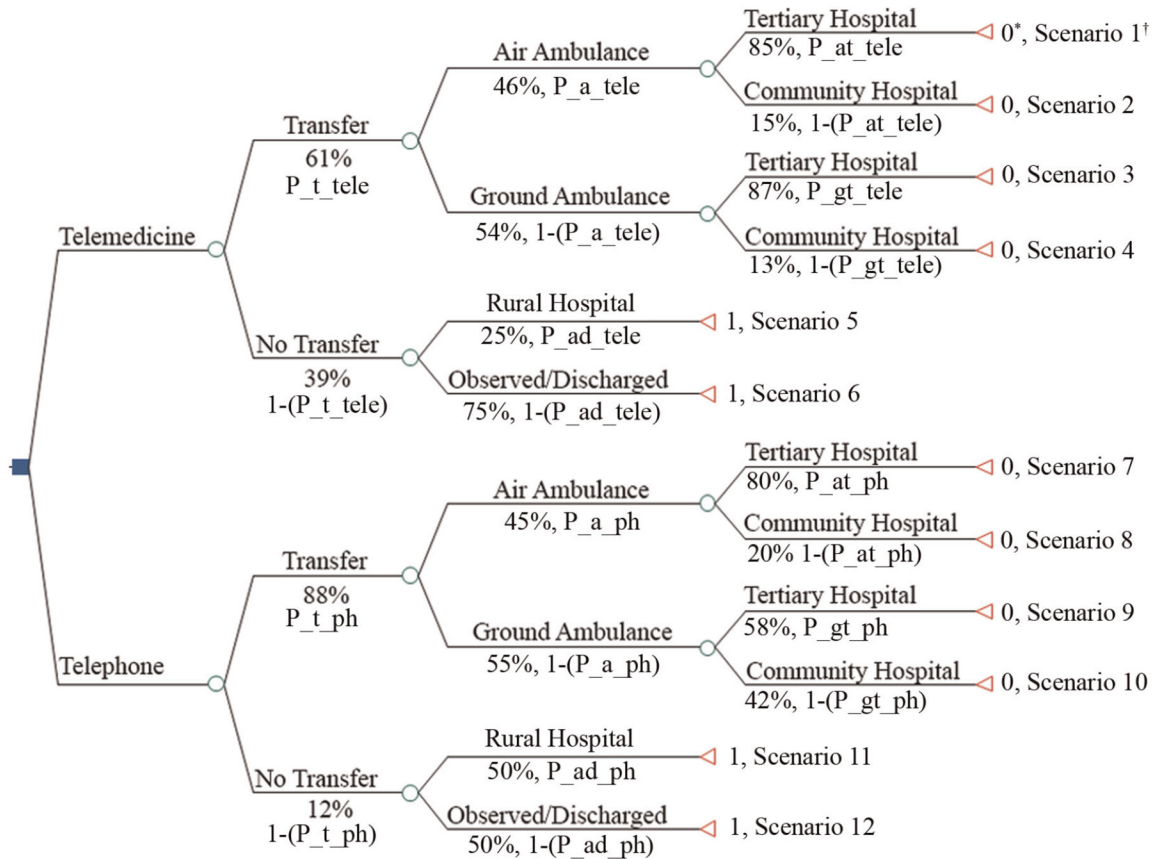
Telemedicine

Transfer
61%
P_t_tele

Air Ambulance
46%, P_a_tele

Tertiary Hospital
85%, P_at_tele
0$^*$, Scenario 1$^†$

Community Hospital
15%, 1-(P_at_tele)
0, Scenario 2

Ground Ambulance
54%, 1-(P_a_tele)

Tertiary Hospital
87%, P_gt_tele
0, Scenario 3

Community Hospital
13%, 1-(P_gt_tele)
0, Scenario 4

No Transfer
39%
1-(P_t_tele)

Rural Hospital
25%, P_ad_tele
1, Scenario 5

Observed/Discharged
75%, 1-(P_ad_tele)
1, Scenario 6

Telephone

Transfer
88%
P_t_ph

Air Ambulance
45%, P_a_ph

Tertiary Hospital
80%, P_at_ph
0, Scenario 7

Community Hospital
20% 1-(P_at_ph)
0, Scenario 8

Ground Ambulance
55%, 1-(P_a_ph)

Tertiary Hospital
58%, P_gt_ph
0, Scenario 9

Community Hospital
42%, 1-(P_gt_ph)
0, Scenario 10

No Transfer
12%
1-(P_t_ph)

Rural Hospital
50%, P_ad_ph
1, Scenario 11

Observed/Discharged
50%, 1-(P_ad_ph)
1, Scenario 12